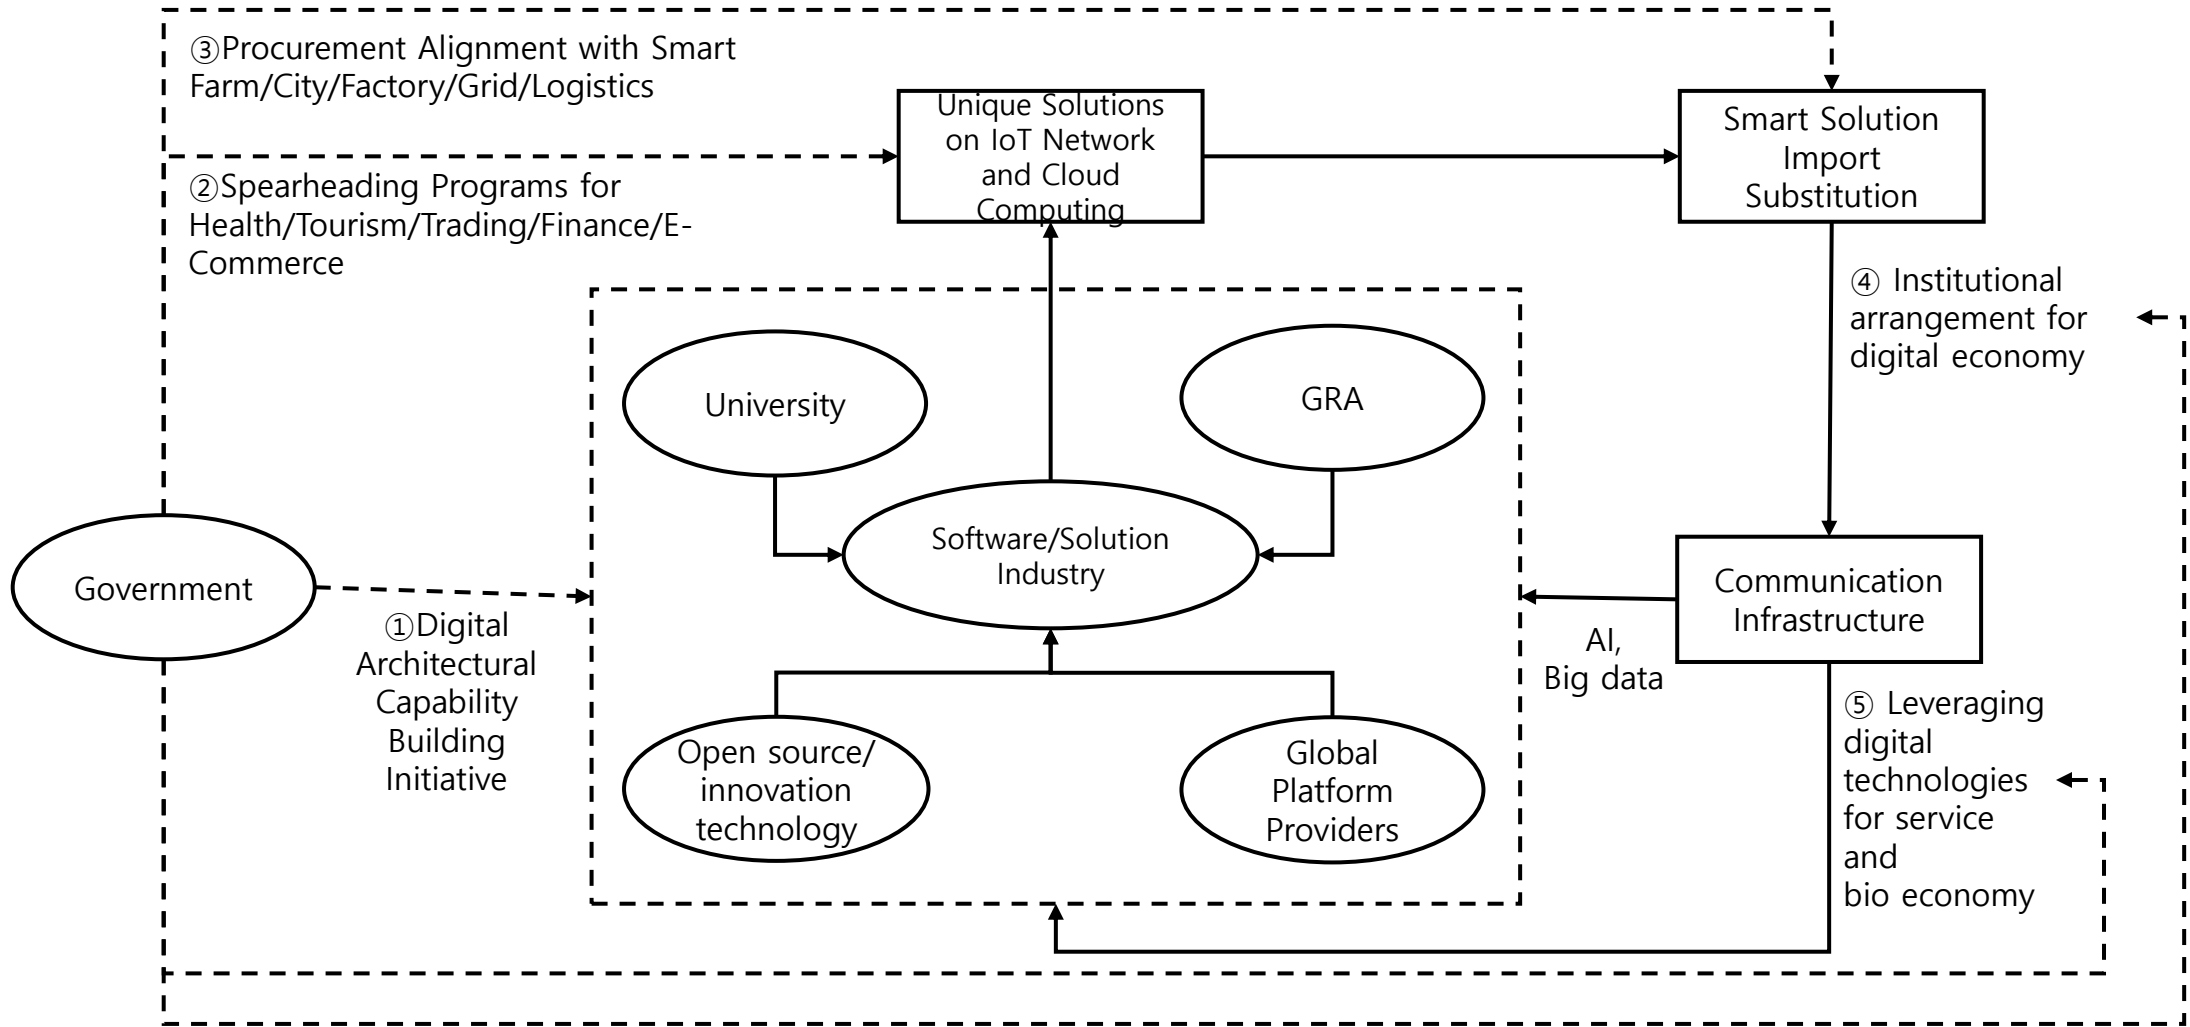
③Procurement Alignment with Smart Farm/City/Factory/Grid/Logistics

Unique Solutions on IoT Network and Cloud Computing

Smart Solution Import Substitution

②Spearheading Programs for Health/Tourism/Trading/Finance/E-Commerce

④ Institutional arrangement for digital economy

University

GRA

Software/Solution Industry

Government

①Digital Architectural Capability Building Initiative

Communication Infrastructure

AI, Big data

Open source/ innovation technology

Global Platform Providers

⑤ Leveraging digital technologies for service and bio economy